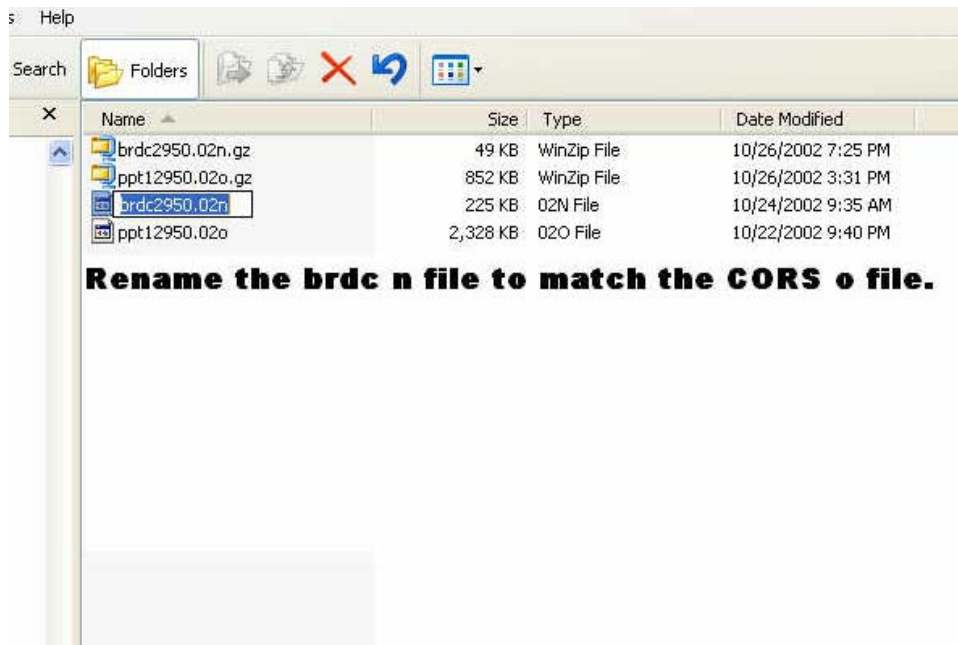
s Help

Search Folders

×

| Name | Size | Type | Date Modified |
|---|---|---|---|
| brdc2950.02n.gz | 49 KB | WinZip File | 10/26/2002 7:25 PM |
| ppt12950.02o.gz | 852 KB | WinZip File | 10/26/2002 3:31 PM |
| brdc2950.02n | 225 KB | 02N File | 10/24/2002 9:35 AM |
| ppt12950.02o | 2,328 KB | 02O File | 10/22/2002 9:40 PM |

Rename the brdc n file to match the CORS o file.